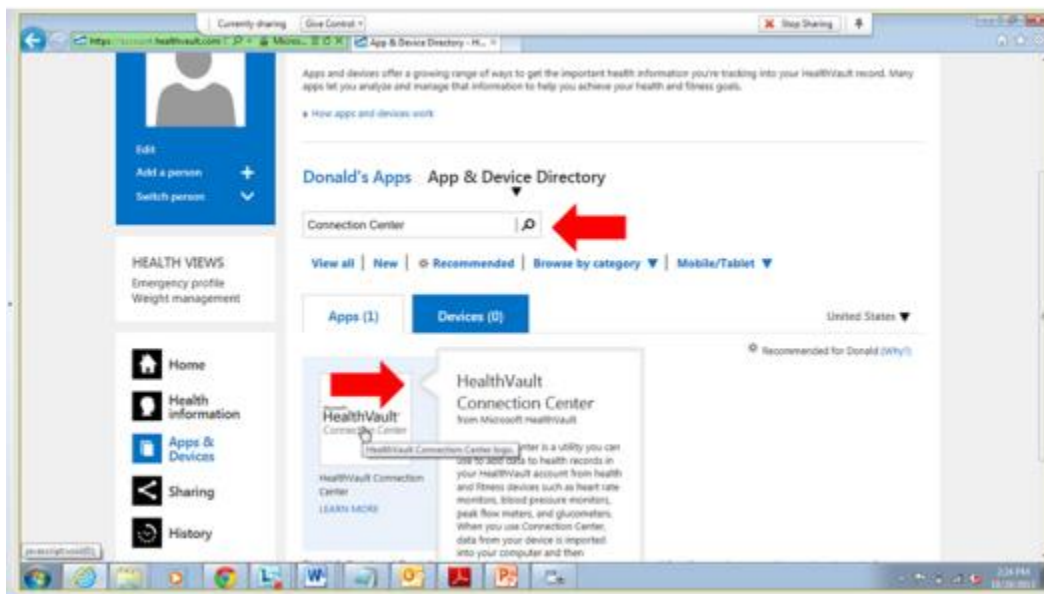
Currently sharing | Give Control | Stop Sharing

https://account.healthvault.com | App & Device Directory - H...

Apps and devices offer a growing range of ways to get the important health information you're tracking into your HealthVault record. Many apps let you analyze and manage that information to help you achieve your health and fitness goals.

How apps and devices work

Edit
Add a person
Switch person

Donald's Apps   App & Device Directory

Connection Center

View all | New | Recommended | Browse by category | Mobile/Tablet

HEALTH VIEWS
Emergency profile
Weight management

Apps (1)   Devices (0)

United States

Recommended for Donald (Why?)

Home
Health information
Apps & Devices
Sharing
History

Microsoft HealthVault Connection Center

HealthVault Connection Center logo

HealthVault Connection Center
LEARN MORE

HealthVault Connection Center
from Microsoft HealthVault

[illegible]nter is a utility you can use to add data to health records in your HealthVault account from health and fitness devices such as heart rate monitors, blood pressure monitors, peak flow meters, and glucometers. When you use Connection Center, data from your device is imported into your computer and then

javascript:void(0);

2:24 PM